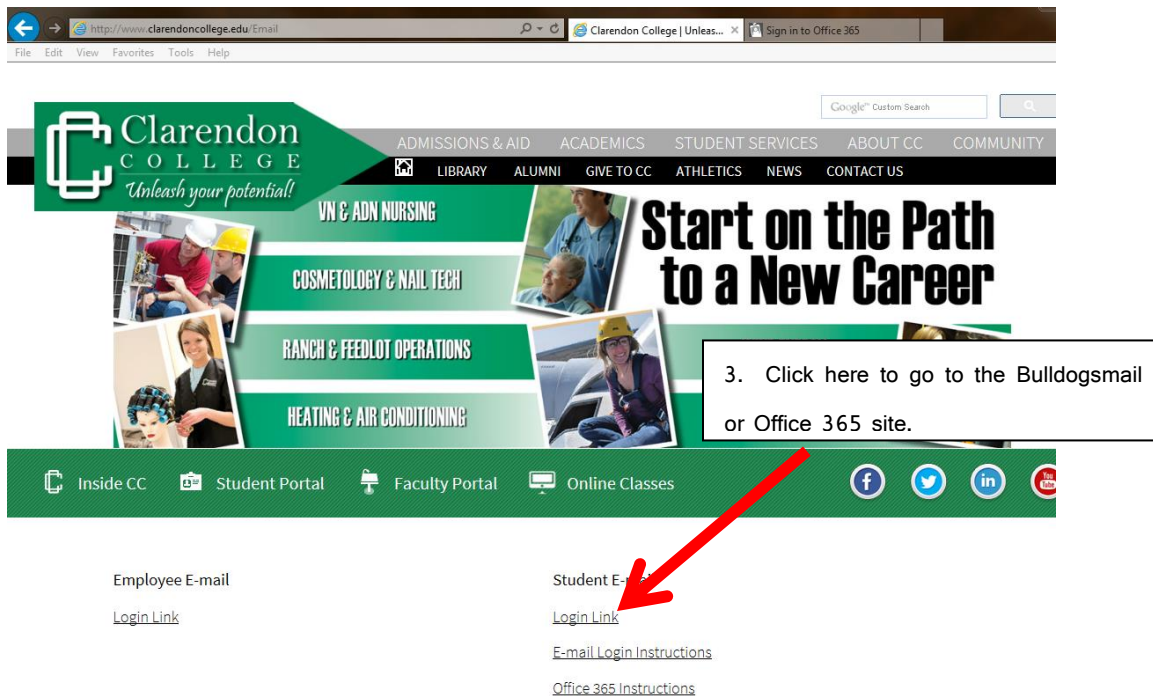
http://www.clarendoncollege.edu/Email
Clarendon College | Unleas... ×
Sign in to Office 365
File Edit View Favorites Tools Help

Google™ Custom Search

Clarendon
COLLEGE
Unleash your potential!

ADMISSIONS & AID ACADEMICS STUDENT SERVICES ABOUT CC COMMUNITY
LIBRARY ALUMNI GIVE TO CC ATHLETICS NEWS CONTACT US

VN & ADN NURSING
COSMETOLOGY & NAIL TECH
RANCH & FEEDLOT OPERATIONS
HEATING & AIR CONDITIONING

Start on the Path to a New Career

3. Click here to go to the Bulldogsmail or Office 365 site.

Inside CC Student Portal Faculty Portal Online Classes

Employee E-mail
Login Link

Student E-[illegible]
Login Link
E-mail Login Instructions
Office 365 Instructions